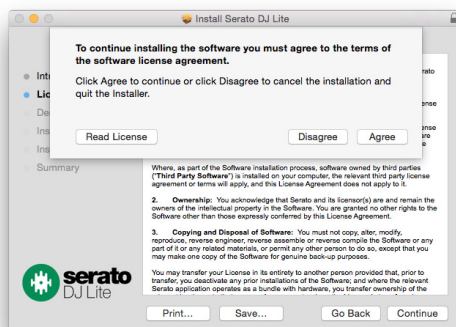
Install Serato DJ Lite

To continue installing the software you must agree to the terms of the software license agreement.

Click Agree to continue or click Disagree to cancel the installation and quit the Installer.

Read License

Disagree

Agree

Intr

Lic

De

Ins

Ins

Summary

erato

ense

owners

ense

Where, as part of the Software installation process, software owned by third parties ("Third Party Software") is installed on your computer, the relevant third party license agreement or terms will apply, and this License Agreement does not apply to it.

2. Ownership: You acknowledge that Serato and its licensor(s) are and remain the owners of the intellectual property in the Software. You are granted no other rights to the Software other than those expressly conferred by this License Agreement.

3. Copying and Disposal of Software: You must not copy, alter, modify, reproduce, reverse engineer, reverse assemble or reverse compile the Software or any part of it or any related materials, or permit any other person to do so, except that you may make one copy of the Software for genuine back-up purposes.

You may transfer your License in its entirety to another person provided that, prior to transfer, you deactivate any prior installations of the Software; and where the relevant Serato application operates as a bundle with hardware, you transfer ownership of the

serato

DJ Lite

Print...

Save...

Go Back

Continue